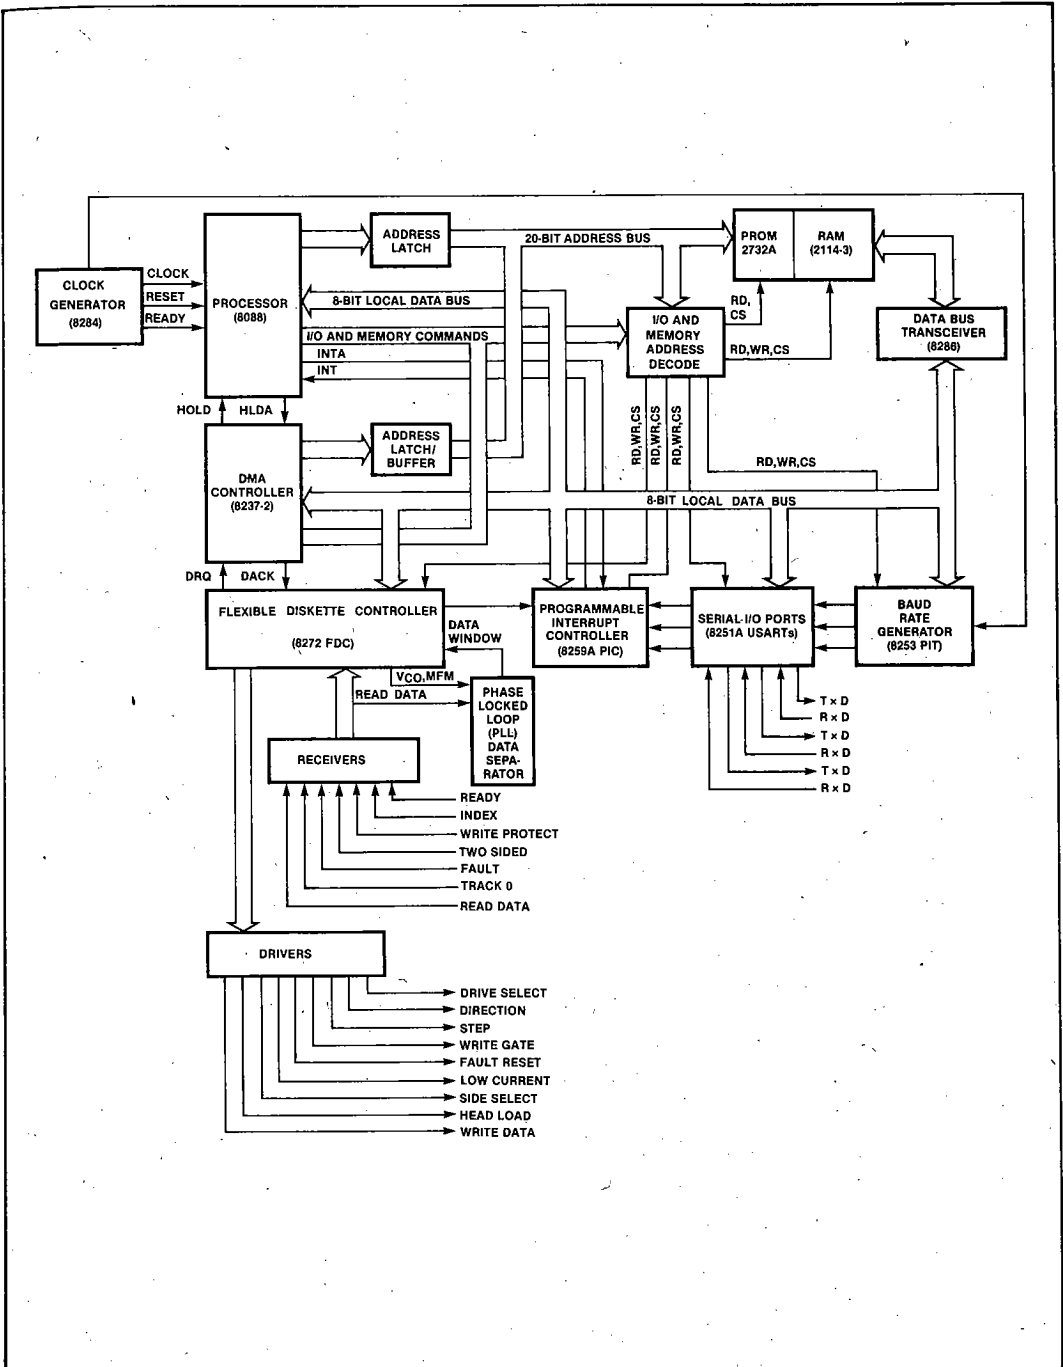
CLOCK GENERATOR (8284)

CLOCK
RESET
READY

PROCESSOR (8088)

ADDRESS LATCH

20-BIT ADDRESS BUS

PROM 2732A

RAM (2114-3)

8-BIT LOCAL DATA BUS

RD, CS

I/O AND MEMORY ADDRESS DECODE

DATA BUS TRANSCEIVER (8286)

I/O AND MEMORY COMMANDS

INTA

INT

RD,WR,CS

HOLD

HLDA

ADDRESS LATCH/ BUFFER

RD,WR,CS

RD,WR,CS

RD,WR,CS

RD,WR,CS

DMA CONTROLLER (8237-2)

8-BIT LOCAL DATA BUS

DRQ

DACK

FLEXIBLE DISKETTE CONTROLLER (8272 FDC)

DATA WINDOW

PROGRAMMABLE INTERRUPT CONTROLLER (8259A PIC)

SERIAL I/O PORTS (8251A USARTs)

BAUD RATE GENERATOR (8253 PIT)

VCO,MFM

READ DATA

PHASE LOCKED LOOP (PLL) DATA SEPARATOR

RECEIVERS

T×D
R×D
T×D
R×D
T×D
R×D

READY
INDEX
WRITE PROTECT
TWO SIDED
FAULT
TRACK 0
READ DATA

DRIVERS

DRIVE SELECT
DIRECTION
STEP
WRITE GATE
FAULT RESET
LOW CURRENT
SIDE SELECT
HEAD LOAD
WRITE DATA